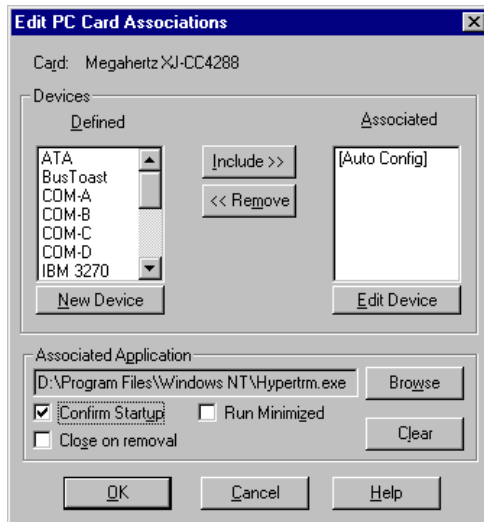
Edit PC Card Associations

Card: Megahertz XJ-CC4288

Devices

Defined

ATA
BusToast
COM-A
COM-B
COM-C
COM-D
IBM 3270

Include >>

<< Remove

Associated

[Auto Config]

New Device

Edit Device

Associated Application

D:\Program Files\Windows NT\Hypertrm.exe

Browse

Confirm Startup

Run Minimized

Close on removal

Clear

OK

Cancel

Help